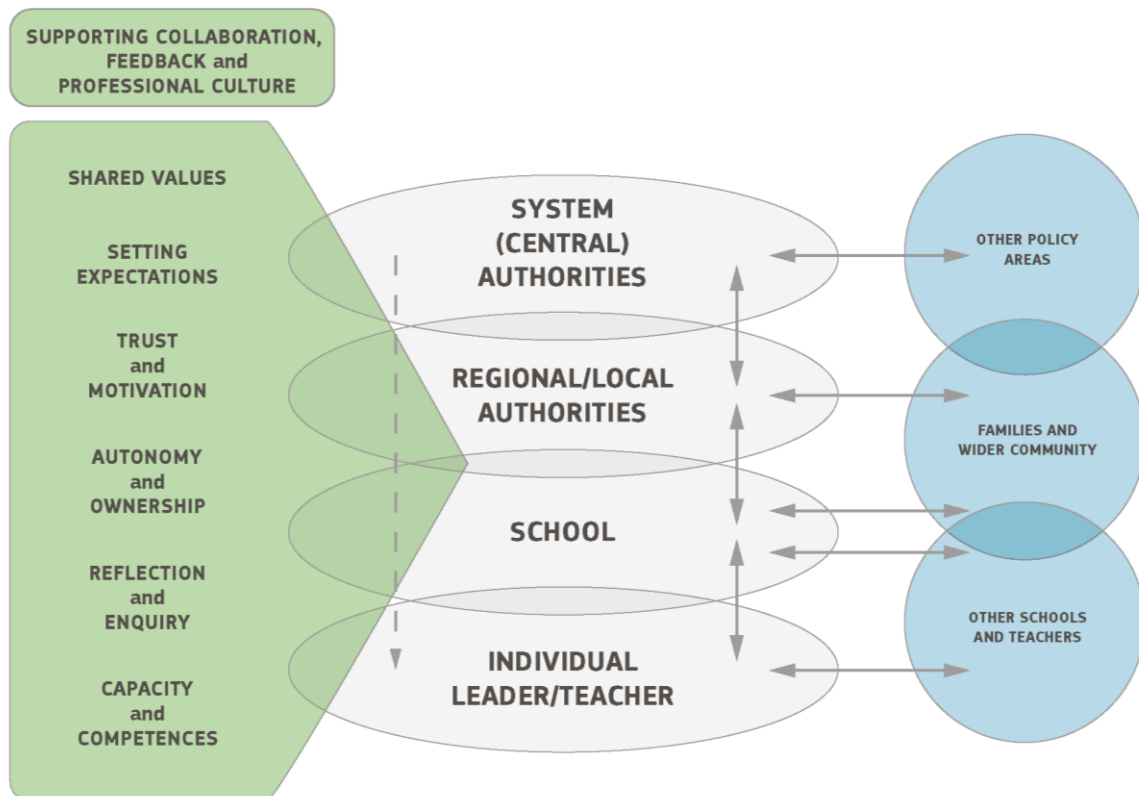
SUPPORTING COLLABORATION, FEEDBACK and PROFESSIONAL CULTURE

SHARED VALUES

SETTING EXPECTATIONS

TRUST and MOTIVATION

AUTONOMY and OWNERSHIP

REFLECTION and ENQUIRY

CAPACITY and COMPETENCES

SYSTEM (CENTRAL) AUTHORITIES

REGIONAL/LOCAL AUTHORITIES

SCHOOL

INDIVIDUAL LEADER/TEACHER

OTHER POLICY AREAS

FAMILIES AND WIDER COMMUNITY

OTHER SCHOOLS AND TEACHERS